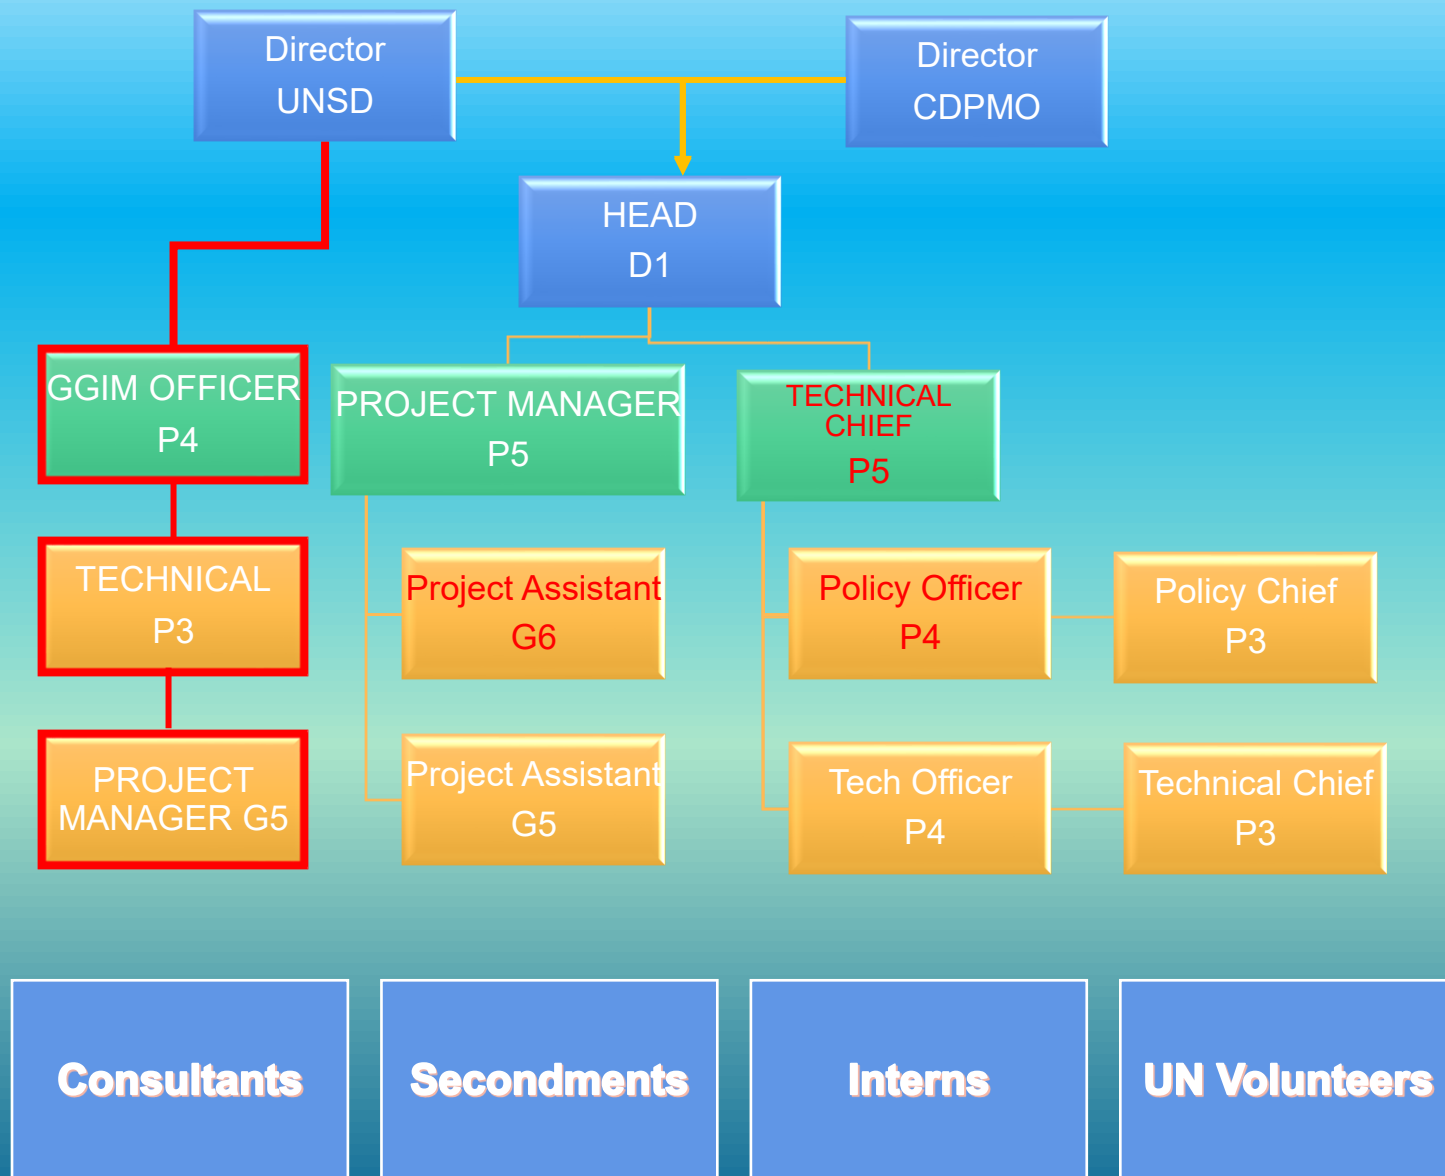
Director
UNSD

Director
CDPMO

HEAD
D1

GGIM OFFICER
P4

PROJECT MANAGER
P5

TECHNICAL
CHIEF
P5

TECHNICAL
P3

Project Assistant
G6

Policy Officer
P4

Policy Chief
P3

PROJECT
MANAGER G5

Project Assistant
G5

Tech Officer
P4

Technical Chief
P3

Consultants

Secondments

Interns

UN Volunteers